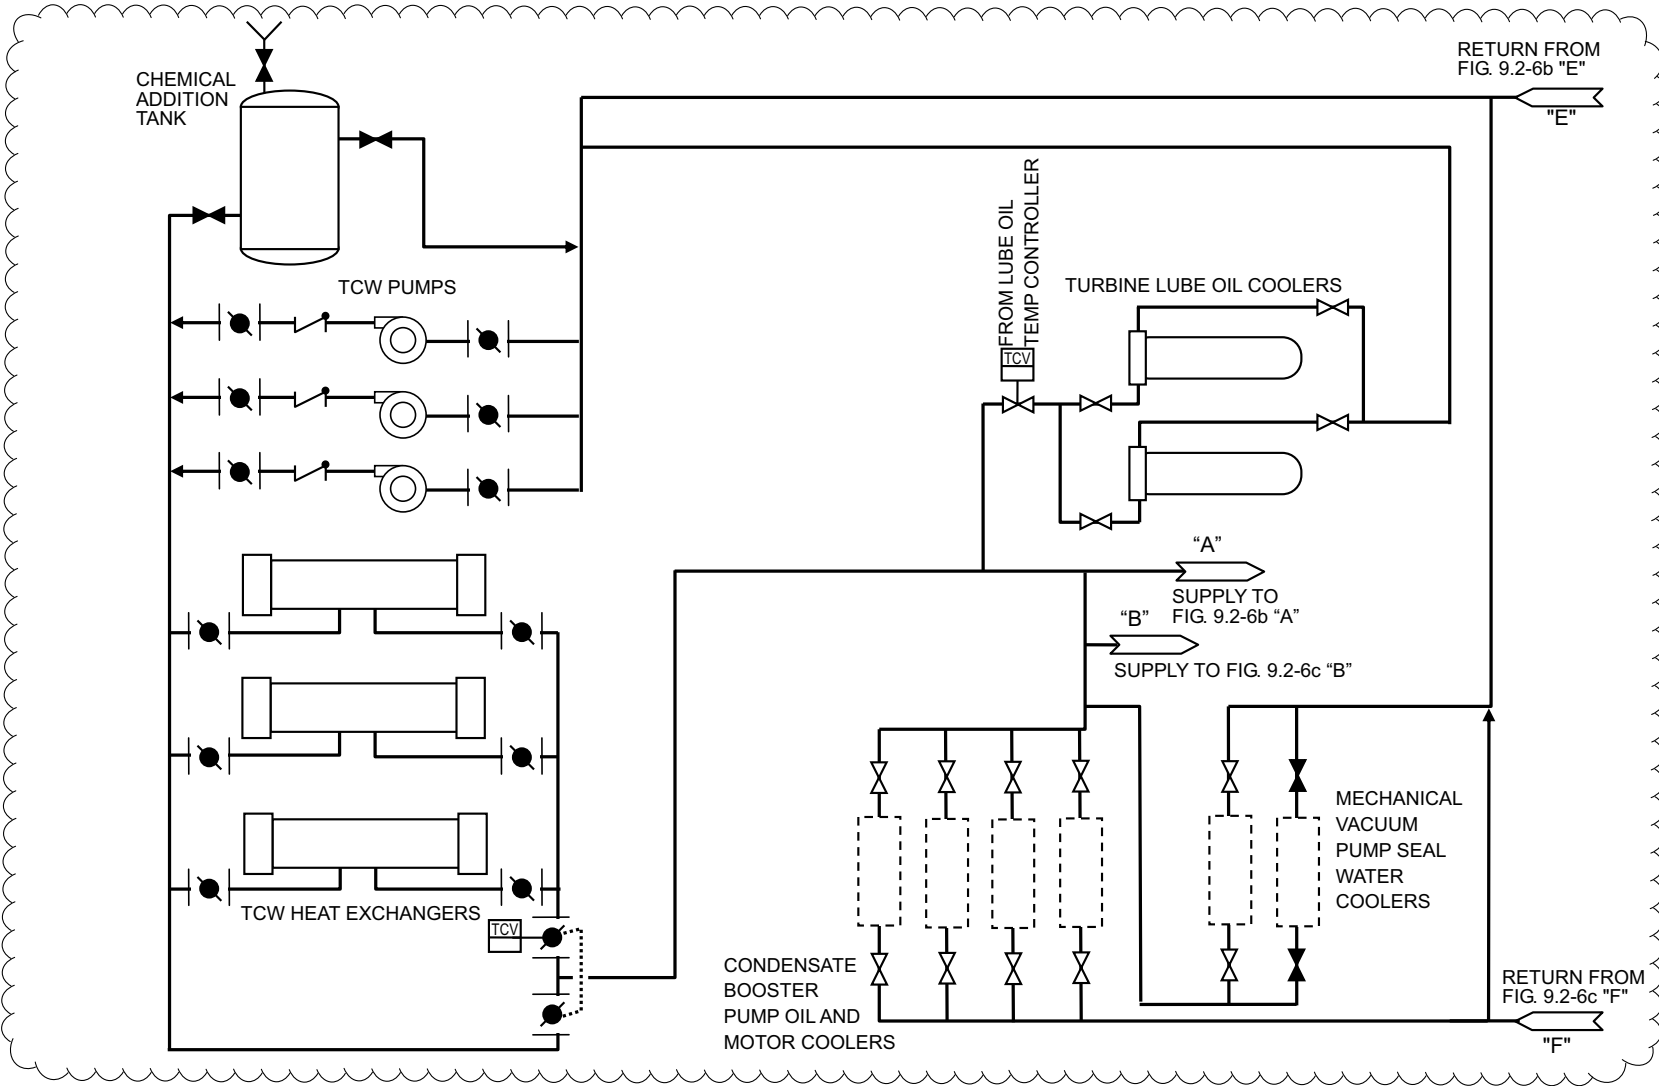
CHEMICAL ADDITION TANK

RETURN FROM FIG. 9.2-6b "E"

"E"

FROM LUBE OIL TEMP CONTROLLER

TCW PUMPS

TURBINE LUBE OIL COOLERS

TCV

"A"

SUPPLY TO FIG. 9.2-6b “A”

"B"

SUPPLY TO FIG. 9.2-6c “B”

MECHANICAL VACUUM PUMP SEAL WATER COOLERS

TCW HEAT EXCHANGERS

TCV

CONDENSATE BOOSTER PUMP OIL AND MOTOR COOLERS

RETURN FROM FIG. 9.2-6c "F"

"F"